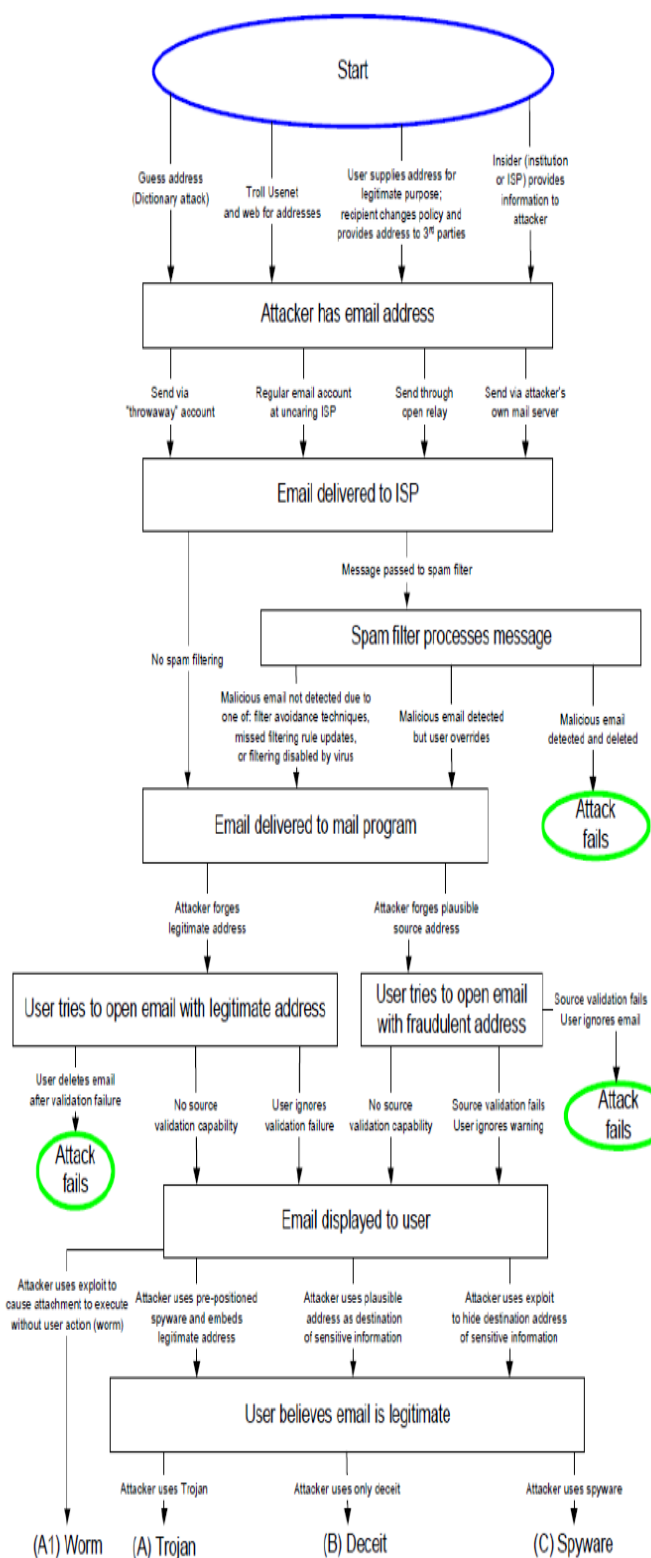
Start

Guess address (Dictionary attack)

Troll Usenet and web for addresses

User supplies address for legitimate purpose; recipient changes policy and provides address to 3$^{rd}$ parties

Insider (instution or ISP) provides information to attacker

Attacker has email address

Send via "throwaway" account

Regular email account at uncaring ISP

Send through open relay

Send via attacker's own mail server

Email delivered to ISP

Message passed to spam filter

Spam filter processes message

No spam filtering

Malicious email not detected due to one of: filter avoidance techniques, missed filtering rule updates, or filtering disabled by virus

Malicious email detected but user overrides

Malicious email detected and deleted

Attack fails

Email delivered to mail program

Attacker forges legitimate address

Attacker forges plausible source address

User tries to open email with legitimate address

User tries to open email with fraudulent address

Source validation fails User ignores email

Attack fails

User deletes email after validation failure

Attack fails

No source validation capability

User ignores validation failure

No source validation capability

Source validation fails User ignores warning

Email displayed to user

Attacker uses exploit to cause attachment to execute without user action (worm)

Attacker uses pre-positioned spyware and embeds legitimate address

Attacker uses plausible address as destination of sensitive information

Attacker uses exploit to hide destination address of sensitive information

User believes email is legitimate

Attacker uses Trojan

Attacker uses only deceit

Attacker uses spyware

(A1) Worm

(A) Trojan

(B) Deceit

(C) Spyware